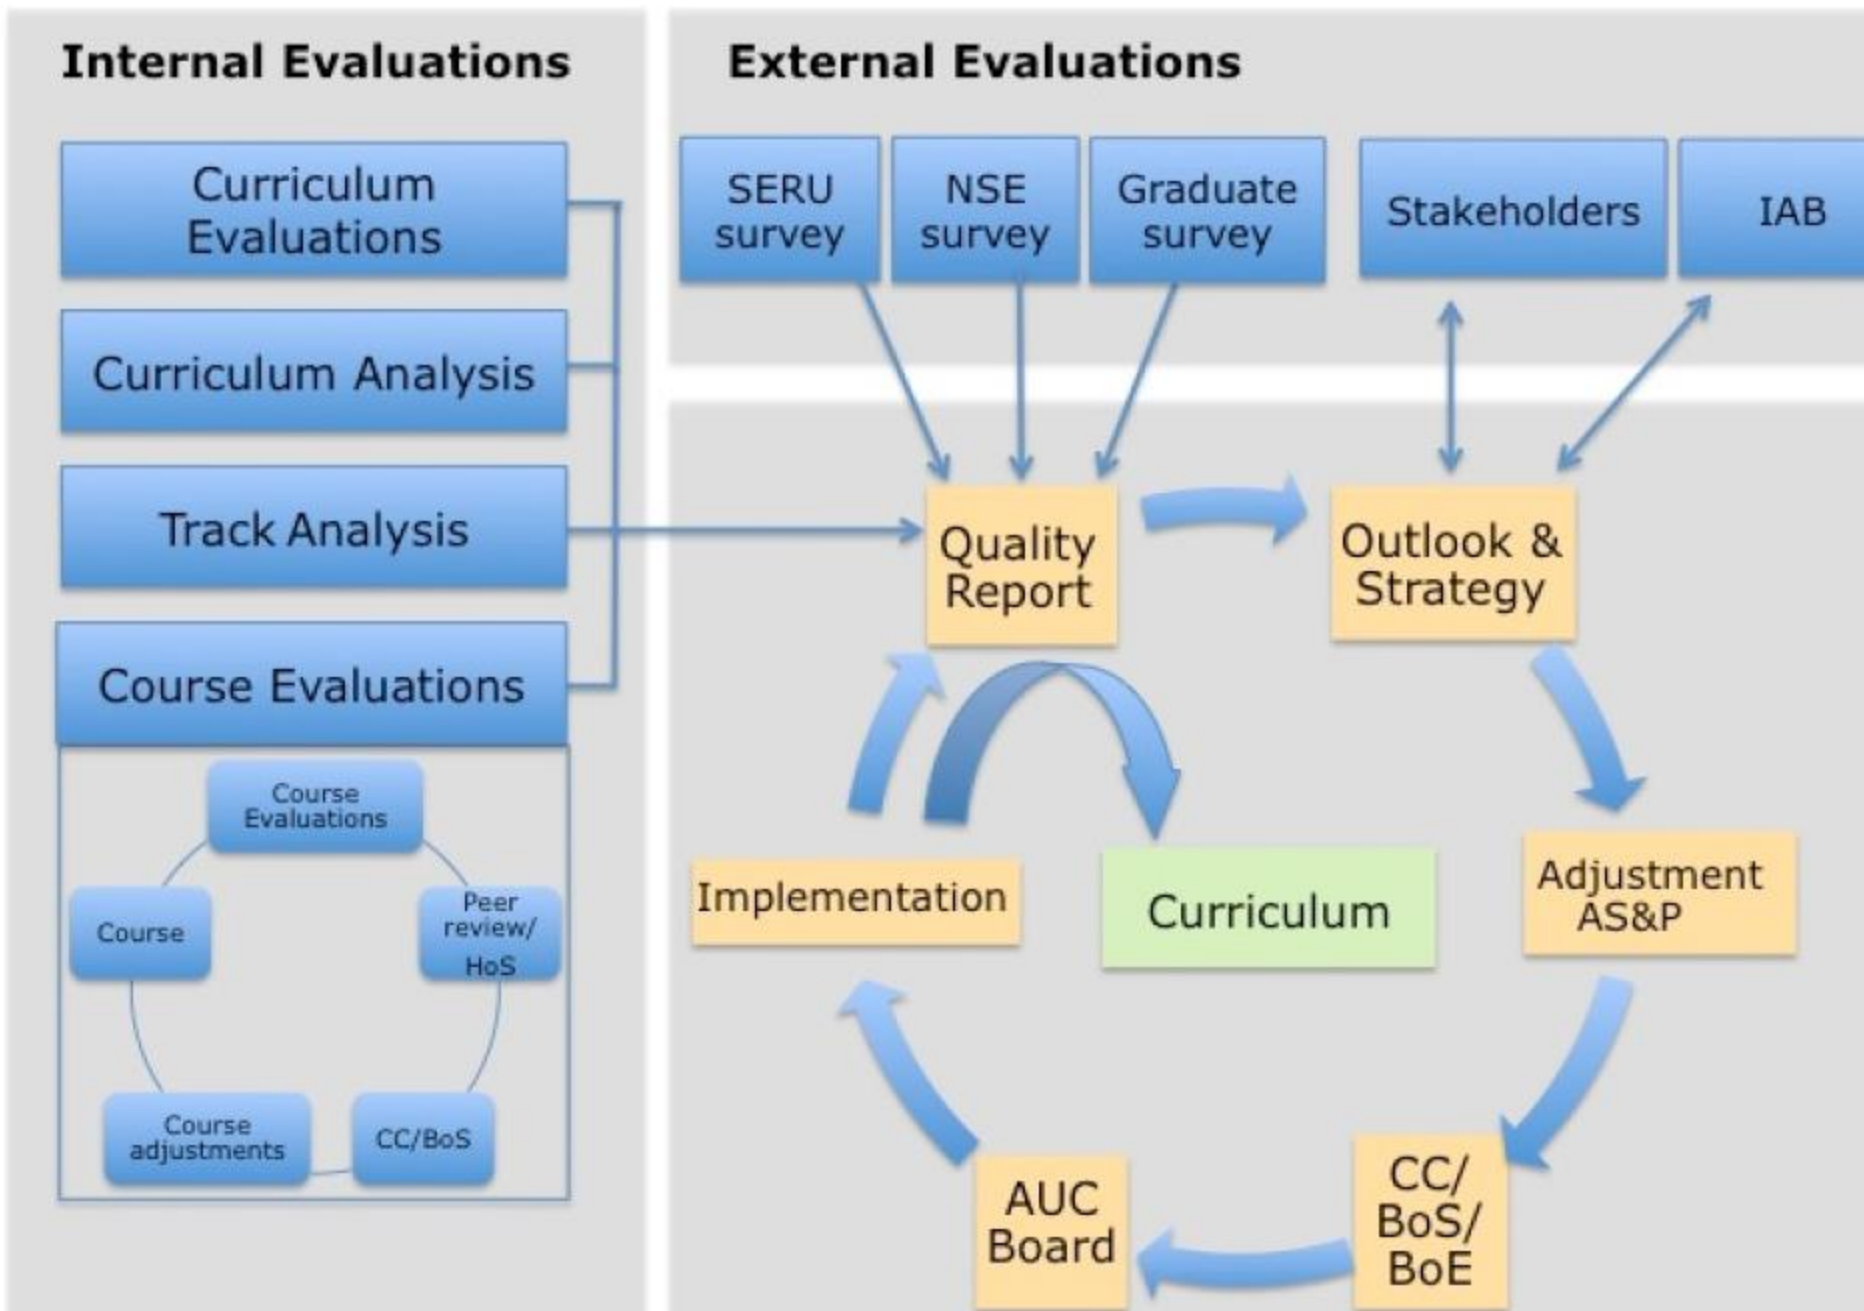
Internal Evaluations

Curriculum Evaluations

Curriculum Analysis

Track Analysis

Course Evaluations

Course Evaluations

Course

Peer review/ HoS

Course adjustments

CC/BoS

External Evaluations

SERU survey

NSE survey

Graduate survey

Stakeholders

IAB

Quality Report

Outlook & Strategy

Implementation

Curriculum

Adjustment AS&P

AUC Board

CC/ BoS/ BoE